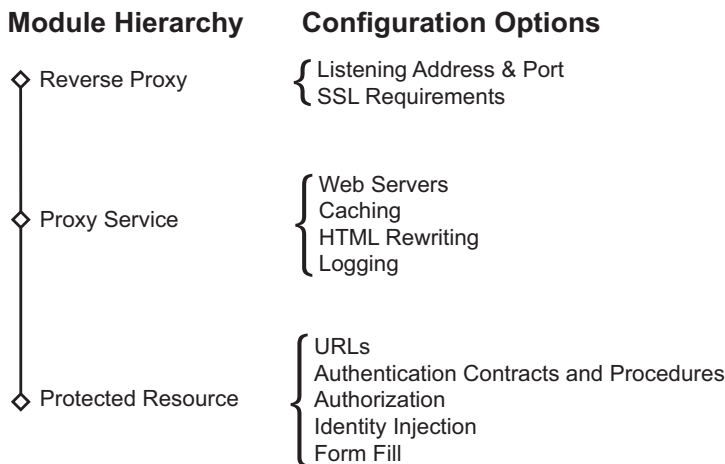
Module Hierarchy

Configuration Options

Reverse Proxy

Listening Address & Port
SSL Requirements

Proxy Service

Web Servers
Caching
HTML Rewriting
Logging

Protected Resource

URLs
Authentication Contracts and Procedures
Authorization
Identity Injection
Form Fill